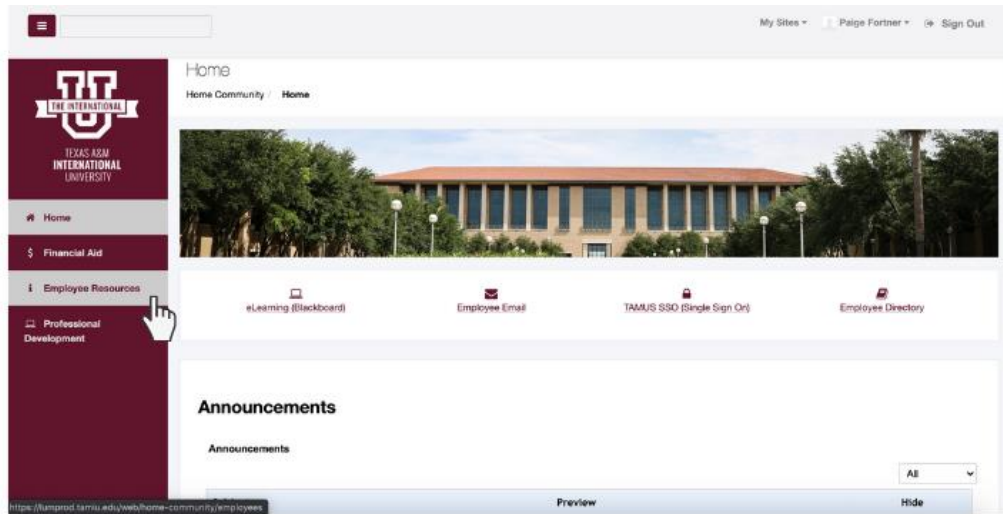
My Sites ▾ Paige Fortner ▾ Sign Out

THE INTERNATIONAL

TEXAS A&M INTERNATIONAL UNIVERSITY

Home

Financial Aid

Employee Resources

Professional Development

Home

Home Community / Home

eLearning (Blackboard)

Employee Email

TAMUS SSO (Single Sign On)

Employee Directory

Announcements

Announcements

All

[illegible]

Preview

Hide

https://lumprod.tamiu.edu/web/home-community/employees